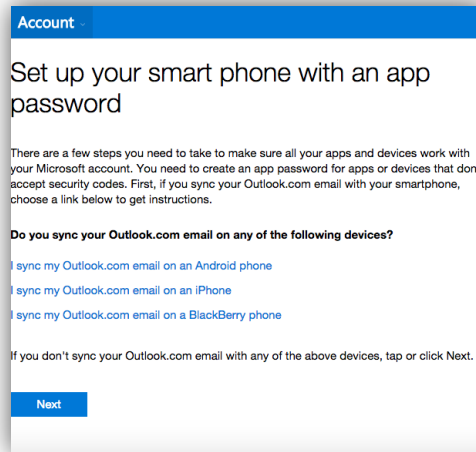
Account

Set up your smart phone with an app password

There are a few steps you need to take to make sure all your apps and devices work with your Microsoft account. You need to create an app password for apps or devices that don accept security codes. First, if you sync your Outlook.com email with your smartphone, choose a link below to get instructions.

Do you sync your Outlook.com email on any of the following devices?

I sync my Outlook.com email on an Android phone

I sync my Outlook.com email on an iPhone

I sync my Outlook.com email on a BlackBerry phone

If you don't sync your Outlook.com email with any of the above devices, tap or click Next.

Next